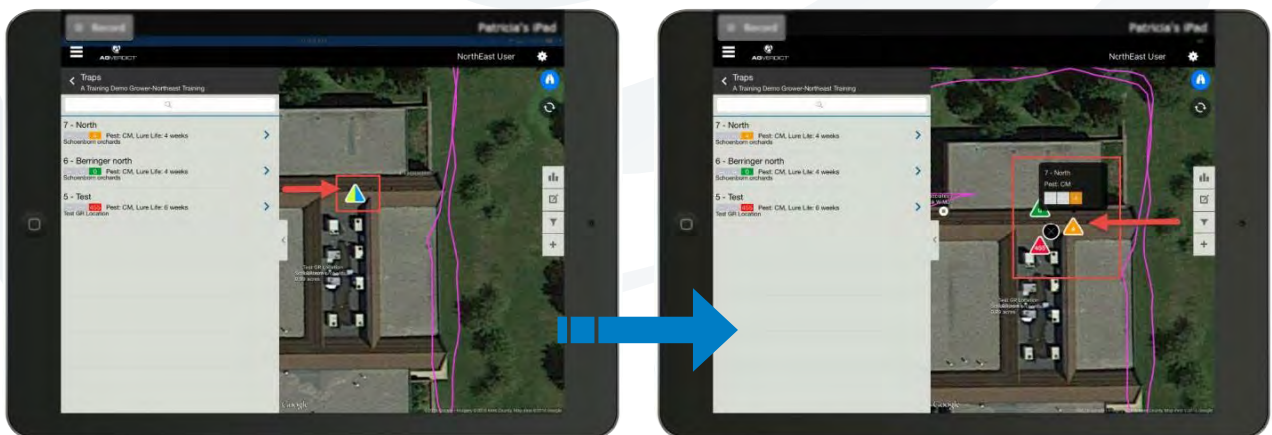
Record

Patricia's iPad

AGVERDICT

NorthEast User

Traps

A Training Demo Grower-Northeast Training

7 - North

4 Pest: CM, Lure Life: 4 weeks

Schoenborn orchards

6 - Berringer north

0 Pest: CM, Lure Life: 4 weeks

Schoenborn orchards

5 - Test

Pest: CM, Lure Life: 6 weeks

Test GR Location

Test GR Location

Schoenborn orchards

Google

Record

Patricia's iPad

AGVERDICT

NorthEast User

Traps

A Training Demo Grower-Northeast Training

7 - North

4 Pest: CM, Lure Life: 4 weeks

Schoenborn orchards

6 - Berringer north

0 Pest: CM, Lure Life: 4 weeks

Schoenborn orchards

5 - Test

Pest: CM, Lure Life: 6 weeks

Test GR Location

7 - North

Pest: CM

4

Test GR Location

Schoenborn orchards

Google